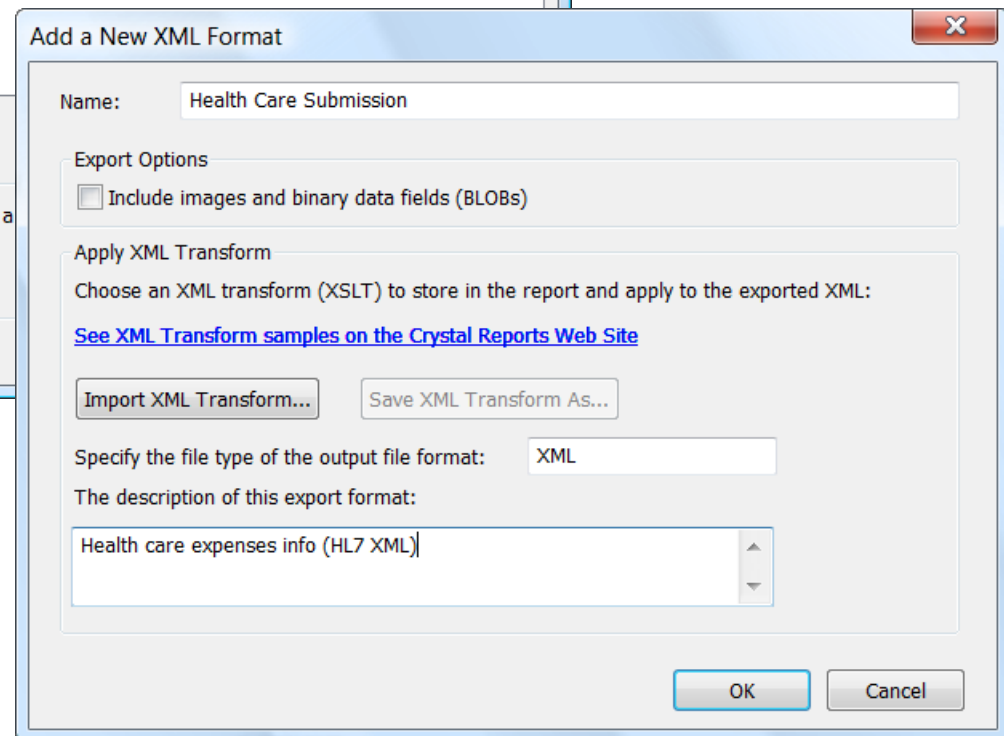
Add a New XML Format

Name: Health Care Submission

Export Options

Include images and binary data fields (BLOBs)

Apply XML Transform

Choose an XML transform (XSLT) to store in the report and apply to the exported XML:

See XML Transform samples on the Crystal Reports Web Site

Import XML Transform...

Save XML Transform As...

Specify the file type of the output file format: XML

The description of this export format:

Health care expenses info (HL7 XML)

OK

Cancel